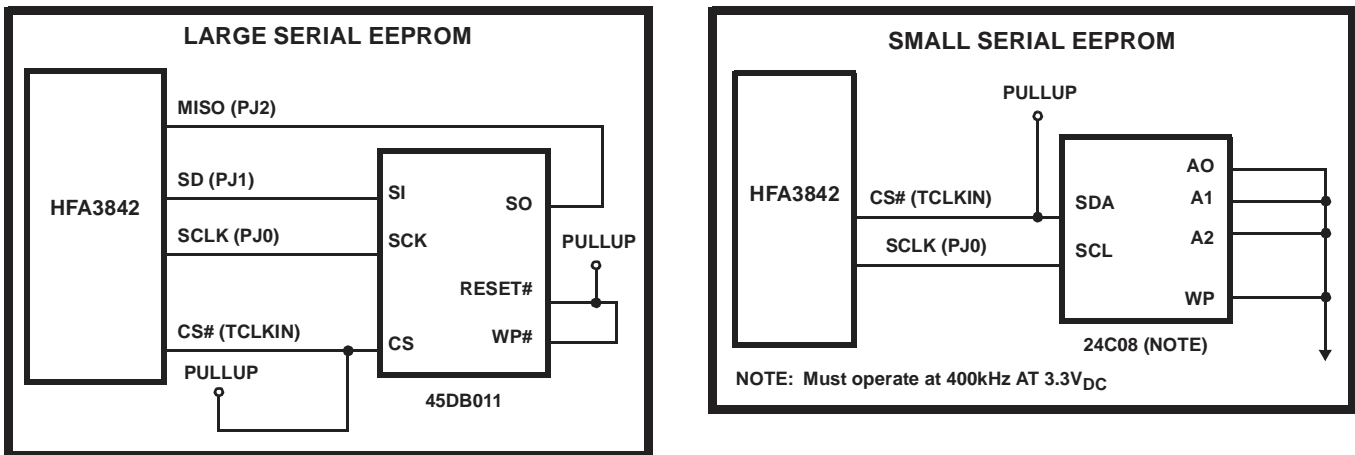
LARGE SERIAL EEPROM

HFA3842

MISO (PJ2)

SD (PJ1)

SCLK (PJ0)

CS# (TCLKIN)

PULLUP

SI

SCK

CS

SO

RESET#

WP#

PULLUP

45DB011

SMALL SERIAL EEPROM

PULLUP

HFA3842

CS# (TCLKIN)

SCLK (PJ0)

SDA

SCL

AO

A1

A2

WP

24C08 (NOTE)

NOTE: Must operate at 400kHz AT 3.3$V_{DC}$